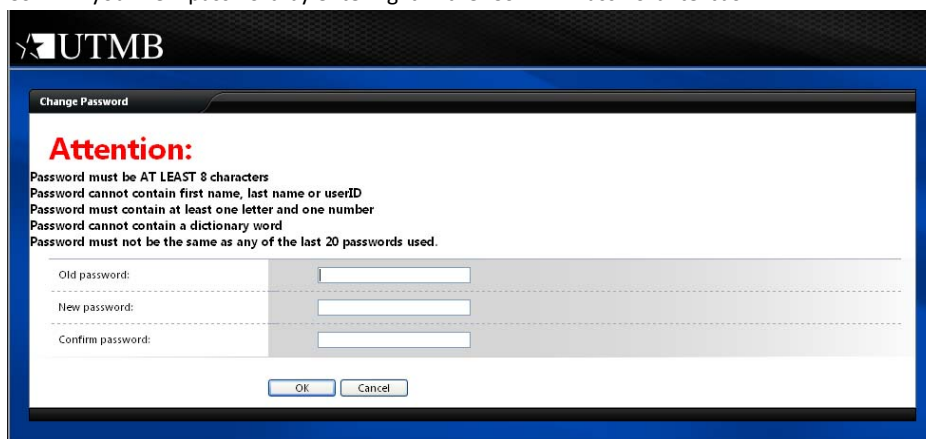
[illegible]

UTMB

Change Password

Attention:

Password must be AT LEAST 8 characters
Password cannot contain first name, last name or userID
Password must contain at least one letter and one number
Password cannot contain a dictionary word
Password must not be the same as any of the last 20 passwords used.

Old password:

New password:

Confirm password:

OK Cancel